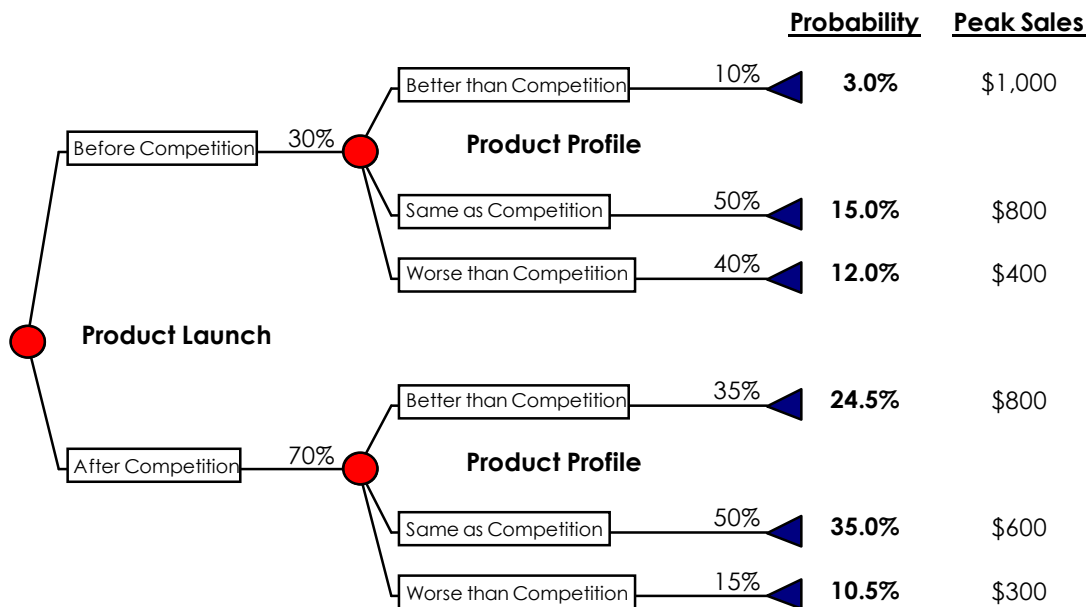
Probability Peak Sales

Before Competition 30%

Product Profile

Better than Competition 10% 3.0% \$1,000

Same as Competition 50% 15.0% \$800

Worse than Competition 40% 12.0% \$400

Product Launch

After Competition 70%

Product Profile

Better than Competition 35% 24.5% \$800

Same as Competition 50% 35.0% \$600

Worse than Competition 15% 10.5% \$300